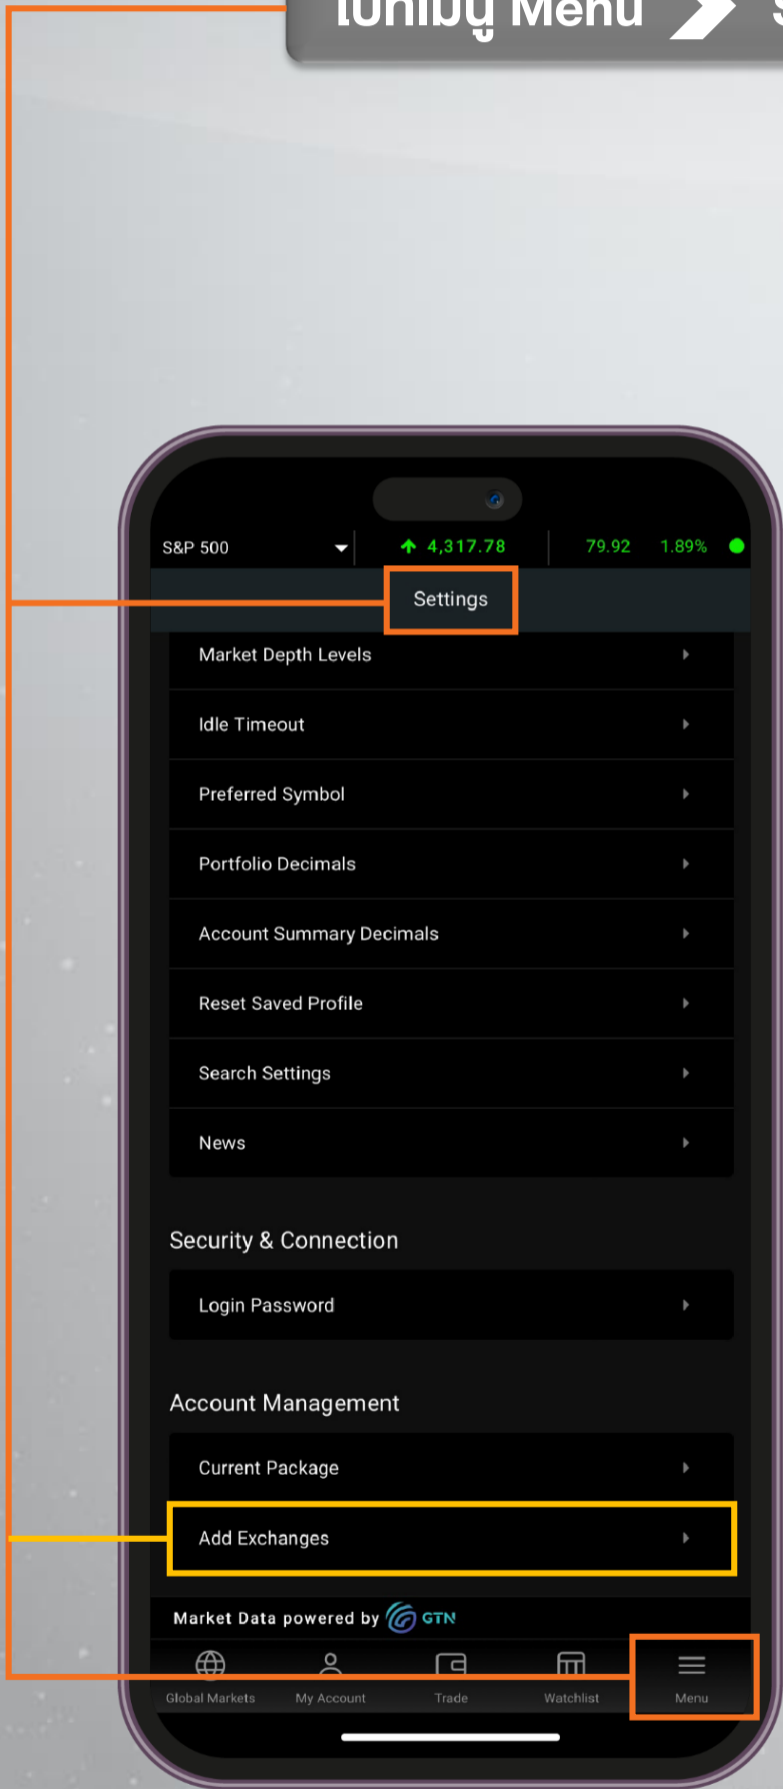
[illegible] Menu

S&P 500 4,317.78 79.92 1.89%

Settings

Market Depth Levels

Idle Timeout

Preferred Symbol

Portfolio Decimals

Account Summary Decimals

Reset Saved Profile

Search Settings

News

Security & Connection

Login Password

Account Management

Current Package

Add Exchanges

Market Data powered by GTN

Global Markets My Account Trade Watchlist Menu